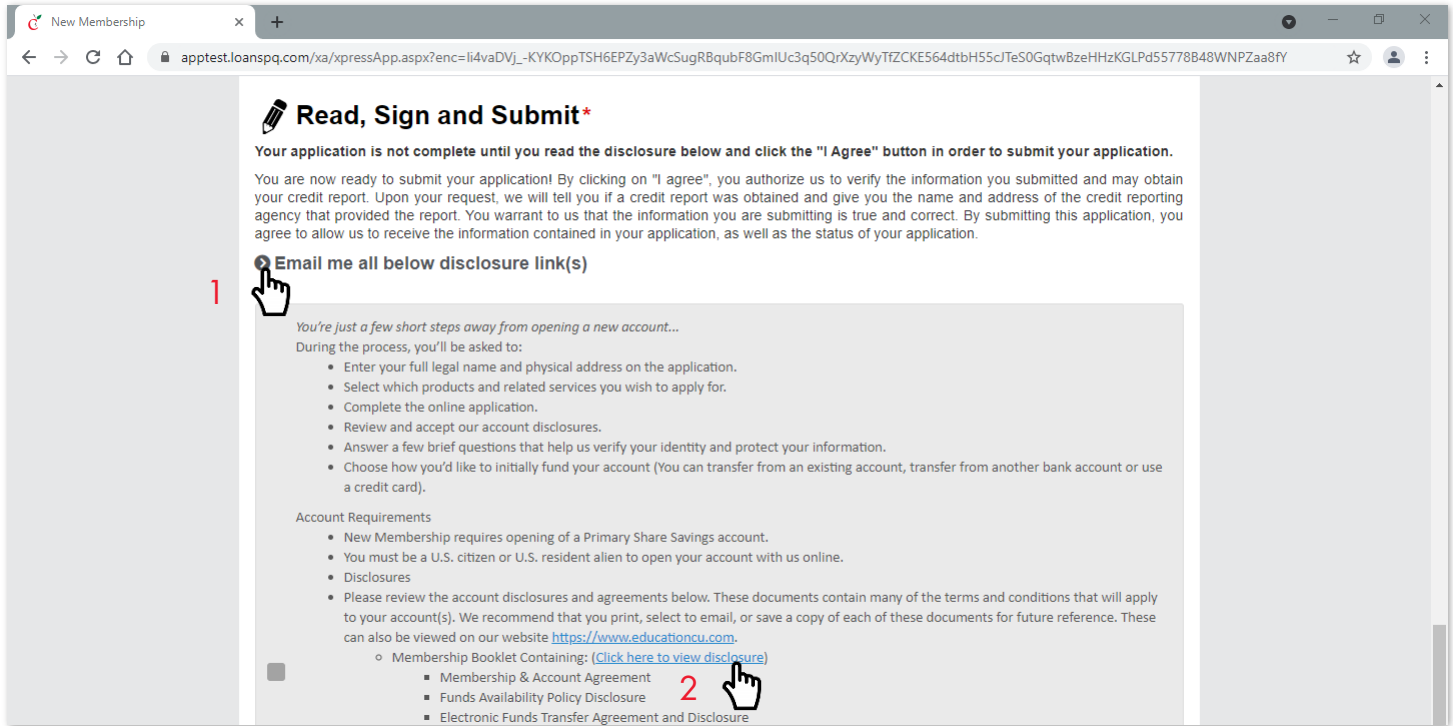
New Membership

apptest.loanspq.com/xa/xpressApp.aspx?enc=Ii4vaDVj_-KYKOppTSH6EPZy3aWcSugRBqubF8GmIUc3q50QrXzyWyTfZCKE564dtbH55cJTeS0GqtwBzeHHzKGLPd55778B48WNPZaa8fY

Read, Sign and Submit*

Your application is not complete until you read the disclosure below and click the "I Agree" button in order to submit your application.

You are now ready to submit your application! By clicking on "I agree", you authorize us to verify the information you submitted and may obtain your credit report. Upon your request, we will tell you if a credit report was obtained and give you the name and address of the credit reporting agency that provided the report. You warrant to us that the information you are submitting is true and correct. By submitting this application, you agree to allow us to receive the information contained in your application, as well as the status of your application.

Email me all below disclosure link(s)

1

You're just a few short steps away from opening a new account...
During the process, you'll be asked to:
- Enter your full legal name and physical address on the application.
- Select which products and related services you wish to apply for.
- Complete the online application.
- Review and accept our account disclosures.
- Answer a few brief questions that help us verify your identity and protect your information.
- Choose how you'd like to initially fund your account (You can transfer from an existing account, transfer from another bank account or use a credit card).

Account Requirements
- New Membership requires opening of a Primary Share Savings account.
- You must be a U.S. citizen or U.S. resident alien to open your account with us online.
- Disclosures
- Please review the account disclosures and agreements below. These documents contain many of the terms and conditions that will apply to your account(s). We recommend that you print, select to email, or save a copy of each of these documents for future reference. These can also be viewed on our website https://www.educationcu.com.
  - Membership Booklet Containing: (Click here to view disclosure)
    - Membership & Account Agreement
    - Funds Availability Policy Disclosure
    - Electronic Funds Transfer Agreement and Disclosure

2